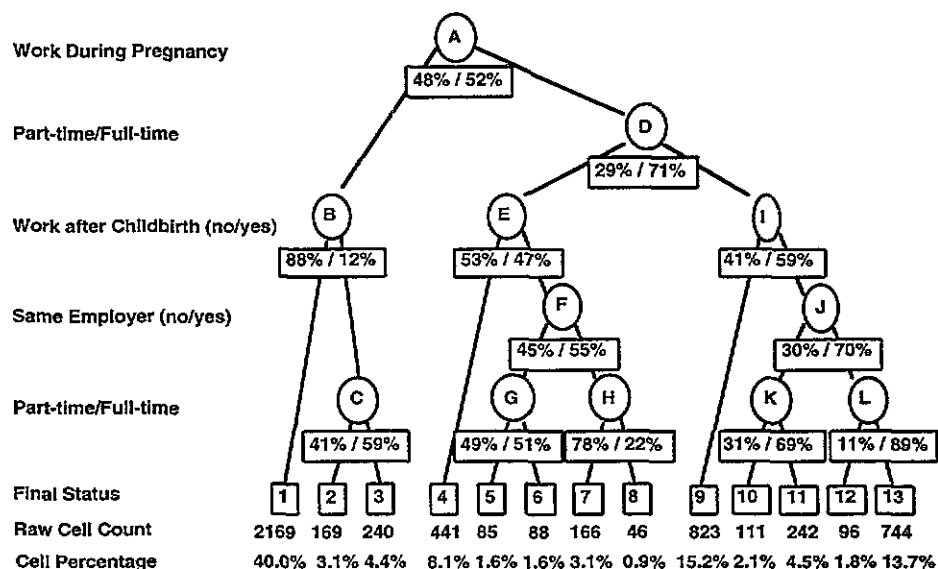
Work During Pregnancy

A

48% / 52%

Part-time/Full-time

D

29% / 71%

Work after Childbirth (no/yes)

B

E

I

88% / 12%

53% / 47%

41% / 59%

Same Employer (no/yes)

F

J

45% / 55%

30% / 70%

Part-time/Full-time

C

G

H

K

L

41% / 59%

49% / 51%

78% / 22%

31% / 69%

11% / 89%

| Final Status | 1 | 2 | 3 | 4 | 5 | 6 | 7 | 8 | 9 | 10 | 11 | 12 | 13 |
|---|---|---|---|---|---|---|---|---|---|---|---|---|---|
| Raw Cell Count | 2169 | 169 | 240 | 441 | 85 | 88 | 166 | 46 | 823 | 111 | 242 | 96 | 744 |
| Cell Percentage | 40.0% | 3.1% | 4.4% | 8.1% | 1.6% | 1.6% | 3.1% | 0.9% | 15.2% | 2.1% | 4.5% | 1.8% | 13.7% |